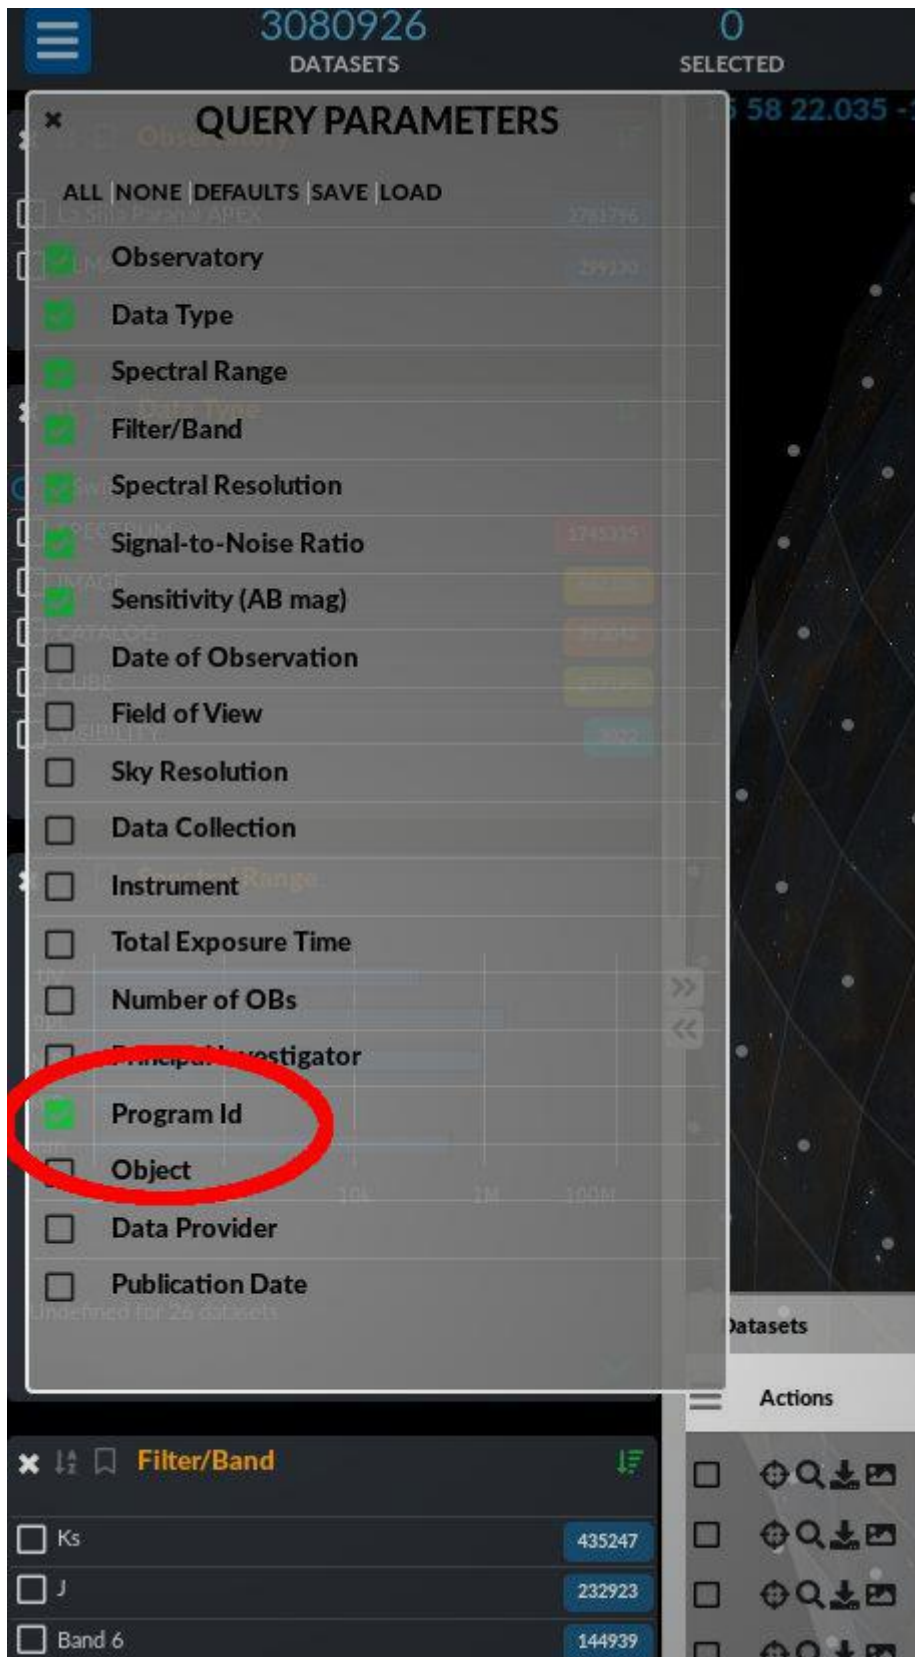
3080926
DATASETS

0
SELECTED

5 58 22.035 -

×

QUERY PARAMETERS

ALL | NONE | DEFAULTS | SAVE | LOAD

Observatory
Data Type
Spectral Range
Filter/Band
Spectral Resolution
Signal-to-Noise Ratio
Sensitivity (AB mag)
Date of Observation
Field of View
Sky Resolution
Data Collection
Instrument
Total Exposure Time
Number of OBs
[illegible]vestigator
Program Id
Object
Data Provider
Publication Date

Datasets

Actions

Filter/Band

| Ks | 435247 |
|---|---|
| J | 232923 |
| Band 6 | 144939 |